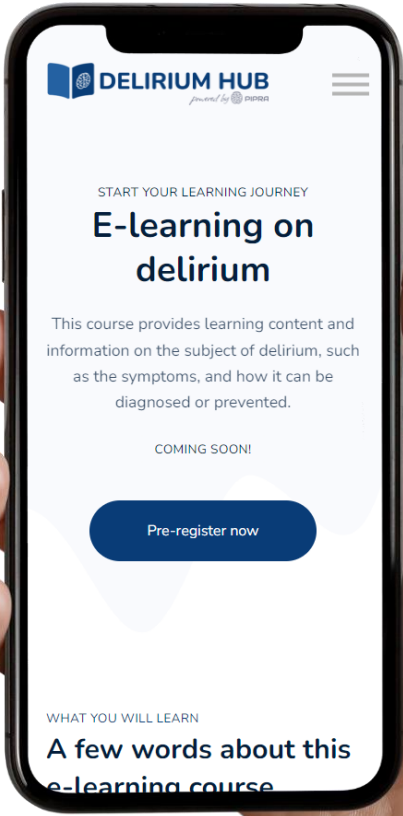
DELIRIUM HUB
powered by PIPRA

START YOUR LEARNING JOURNEY

E-learning on delirium

This course provides learning content and information on the subject of delirium, such as the symptoms, and how it can be diagnosed or prevented.

COMING SOON!

Pre-register now

WHAT YOU WILL LEARN

A few words about this e-learning course